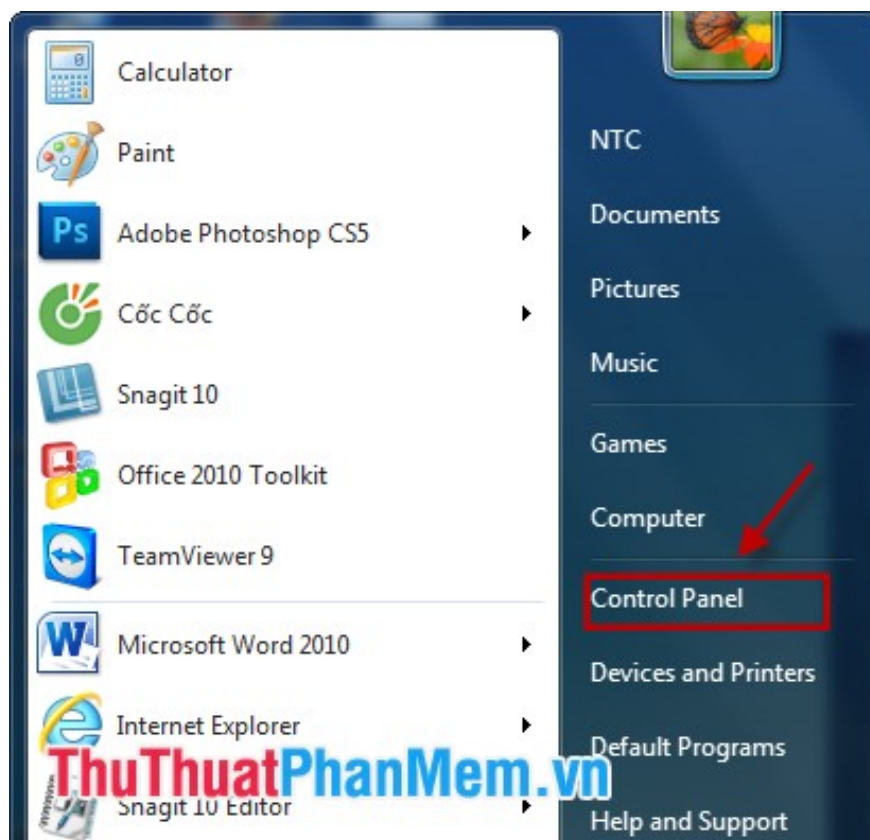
Calculator
Paint
Adobe Photoshop CS5
Cốc Cốc
Snagit 10
Office 2010 Toolkit
TeamViewer 9
Microsoft Word 2010
Internet Explorer
Snagit 10 Editor

NTC
Documents
Pictures
Music
Games
Computer
Control Panel
Devices and Printers
Default Programs
Help and Support

ThuThuatPhanMem.vn